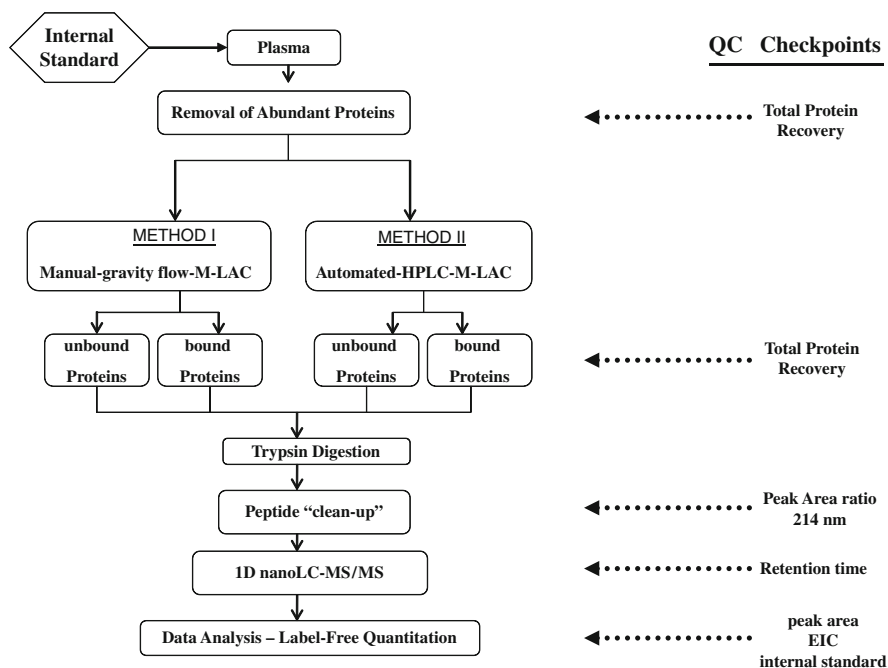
Internal Standard

Plasma

QC Checkpoints

Removal of Abundant Proteins

Total Protein Recovery

METHOD I

Manual-gravity flow-M-LAC

METHOD II

Automated-HPLC-M-LAC

unbound Proteins

bound Proteins

unbound Proteins

bound Proteins

Total Protein Recovery

Trypsin Digestion

Peptide "clean-up"

Peak Area ratio 214 nm

1D nanoLC-MS/MS

Retention time

Data Analysis – Label-Free Quantitation

peak area EIC internal standard